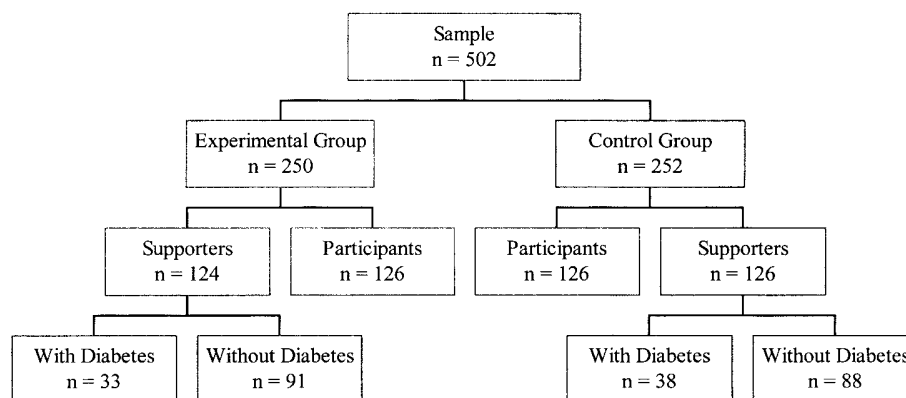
Sample
n = 502

Experimental Group
n = 250

Control Group
n = 252

Supporters
n = 124

Participants
n = 126

Participants
n = 126

Supporters
n = 126

With Diabetes
n = 33

Without Diabetes
n = 91

With Diabetes
n = 38

Without Diabetes
n = 88